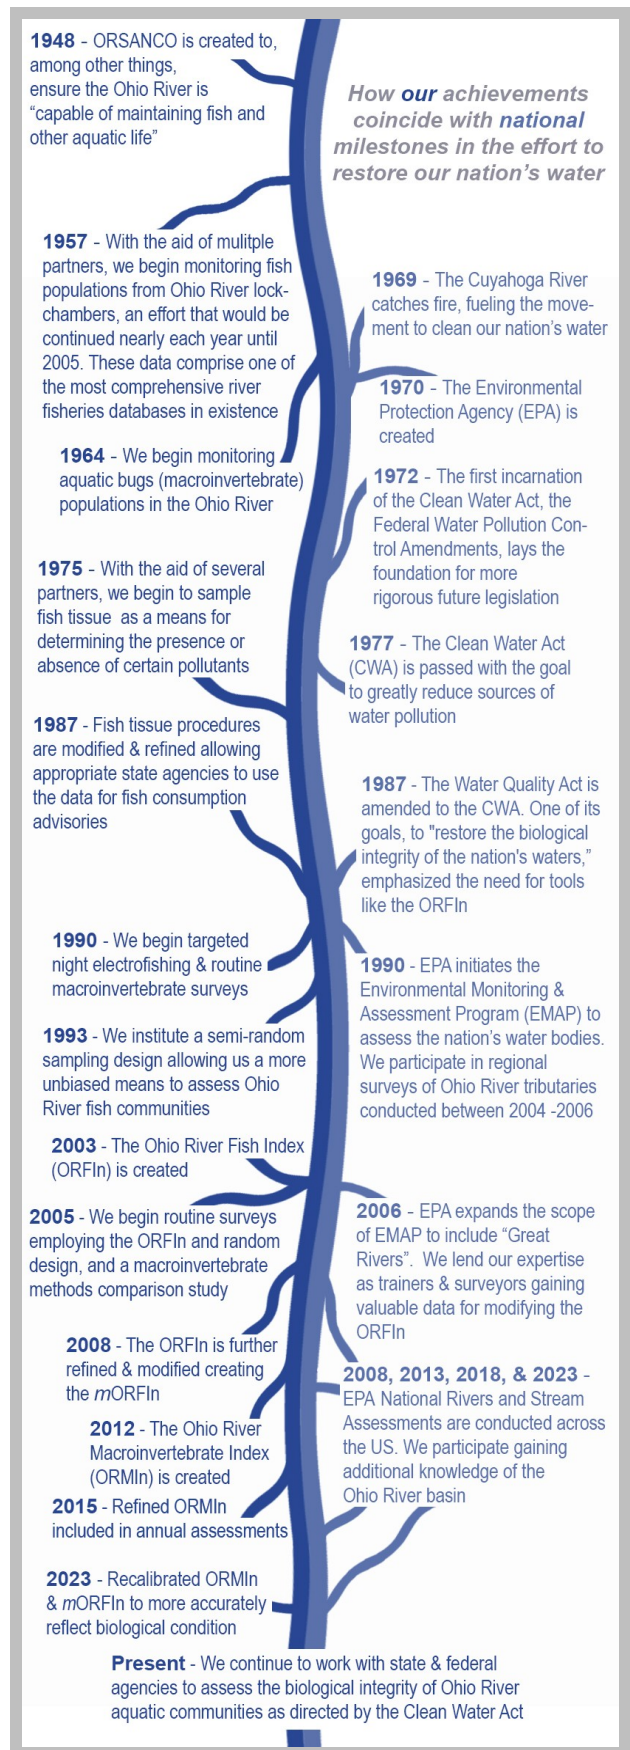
1948 - ORSANCO is created to, among other things, ensure the Ohio River is "capable of maintaining fish and other aquatic life"

How our achievements coincide with national milestones in the effort to restore our nation's water

1957 - With the aid of mulitple partners, we begin monitoring fish populations from Ohio River lock-chambers, an effort that would be continued nearly each year until 2005. These data comprise one of the most comprehensive river fisheries databases in existence

1969 - The Cuyahoga River catches fire, fueling the movement to clean our nation's water

1970 - The Environmental Protection Agency (EPA) is created

1964 - We begin monitoring aquatic bugs (macroinvertebrate) populations in the Ohio River

1972 - The first incarnation of the Clean Water Act, the Federal Water Pollution Control Amendments, lays the foundation for more rigorous future legislation

1975 - With the aid of several partners, we begin to sample fish tissue as a means for determining the presence or absence of certain pollutants

1977 - The Clean Water Act (CWA) is passed with the goal to greatly reduce sources of water pollution

1987 - Fish tissue procedures are modified & refined allowing appropriate state agencies to use the data for fish consumption advisories

1987 - The Water Quality Act is amended to the CWA. One of its goals, to "restore the biological integrity of the nation's waters," emphasized the need for tools like the ORFIn

1990 - We begin targeted night electrofishing & routine macroinvertebrate surveys

1990 - EPA initiates the Environmental Monitoring & Assessment Program (EMAP) to assess the nation's water bodies. We participate in regional surveys of Ohio River tributaries conducted between 2004 -2006

1993 - We institute a semi-random sampling design allowing us a more unbiased means to assess Ohio River fish communities

2003 - The Ohio River Fish Index (ORFIn) is created

2005 - We begin routine surveys employing the ORFIn and random design, and a macroinvertebrate methods comparison study

2006 - EPA expands the scope of EMAP to include "Great Rivers". We lend our expertise as trainers & surveyors gaining valuable data for modifying the ORFIn

2008 - The ORFIn is further refined & modified creating the mORFIn

2008, 2013, 2018, & 2023 - EPA National Rivers and Stream Assessments are conducted across the US. We participate gaining additional knowledge of the Ohio River basin

2012 - The Ohio River Macroinvertebrate Index (ORMIn) is created

2015 - Refined ORMIn included in annual assessments

2023 - Recalibrated ORMIn & mORFIn to more accurately reflect biological condition

Present - We continue to work with state & federal agencies to assess the biological integrity of Ohio River aquatic communities as directed by the Clean Water Act